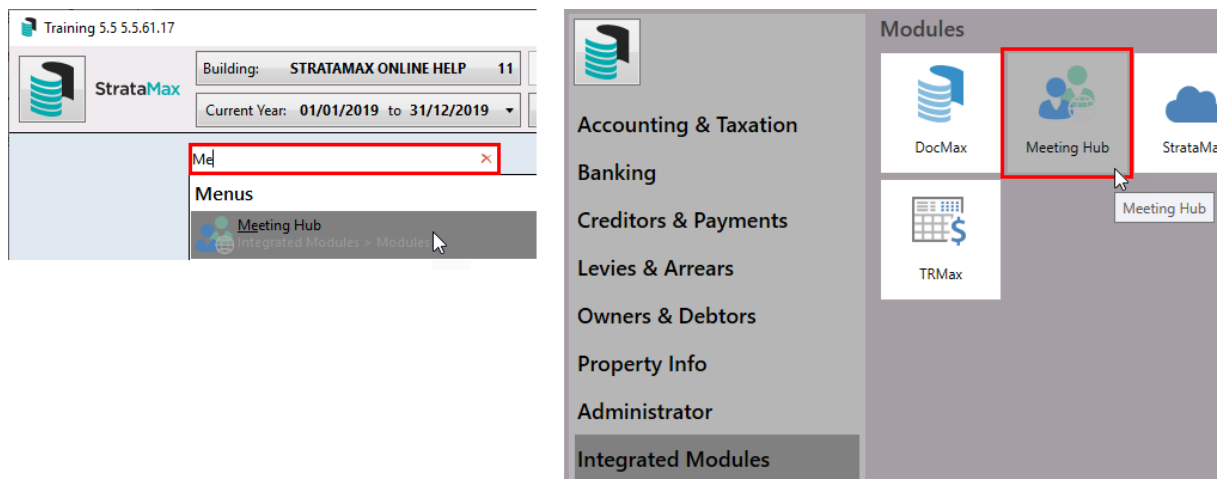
Training 5.5 5.5.61.17

StrataMax

Building: STRATAMAX ONLINE HELP 11

Current Year: 01/01/2019 to 31/12/2019

Me

Menus

Meeting Hub

Integrated Modules > Modules

Modules

DocMax

Meeting Hub

StrataMa

Meeting Hub

TRMax

Accounting & Taxation

Banking

Creditors & Payments

Levies & Arrears

Owners & Debtors

Property Info

Administrator

Integrated Modules